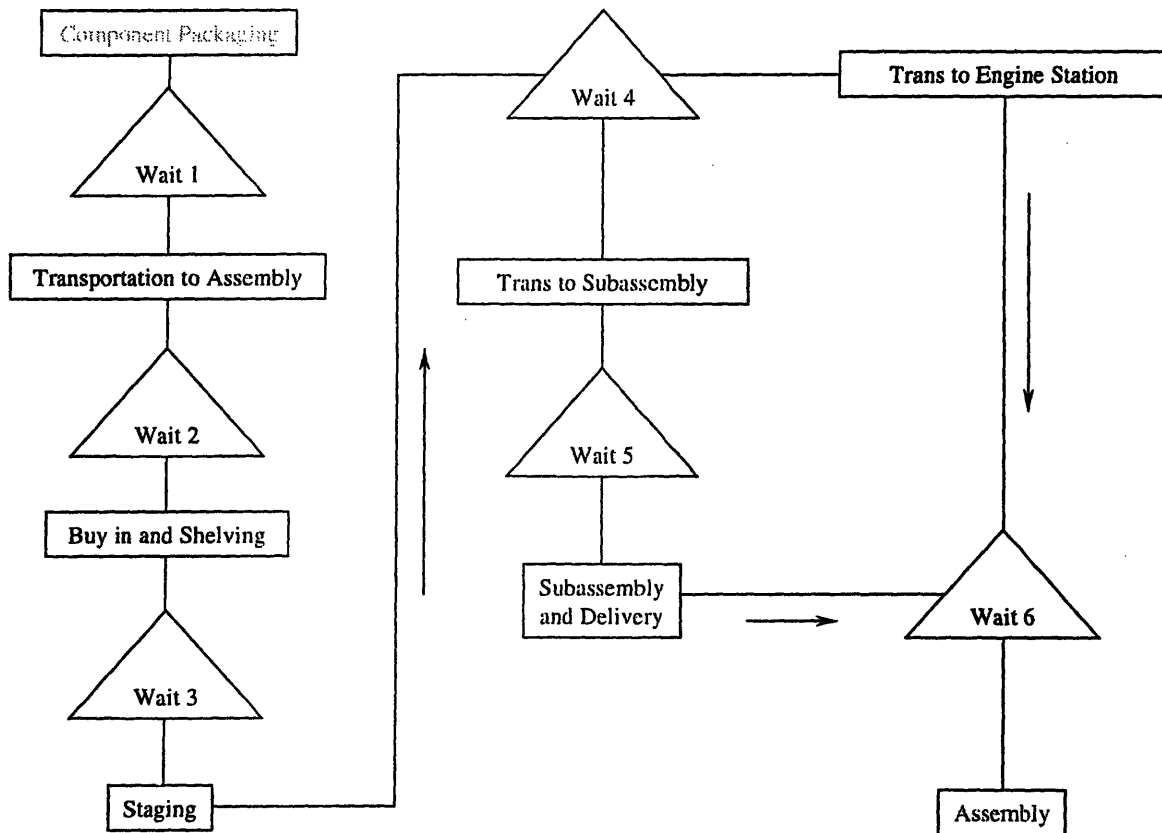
Component Packaging

Wait 1

Transportation to Assembly

Wait 2

Buy in and Shelving

Wait 3

Staging

Wait 4

Trans to Subassembly

Wait 5

Subassembly and Delivery

Trans to Engine Station

Wait 6

Assembly